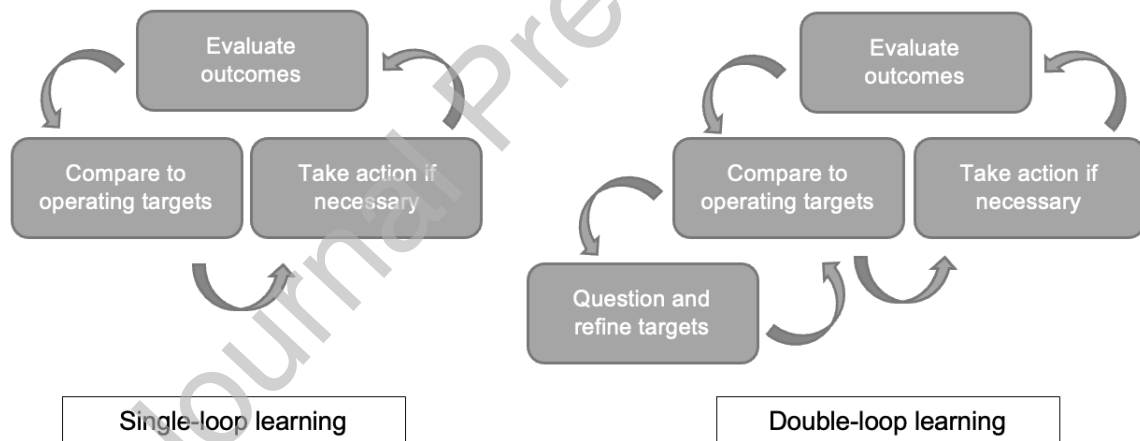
Evaluate outcomes

Compare to operating targets

Take action if necessary

Single-loop learning

Evaluate outcomes

Compare to operating targets

Take action if necessary

Question and refine targets

Double-loop learning

Journal Pre